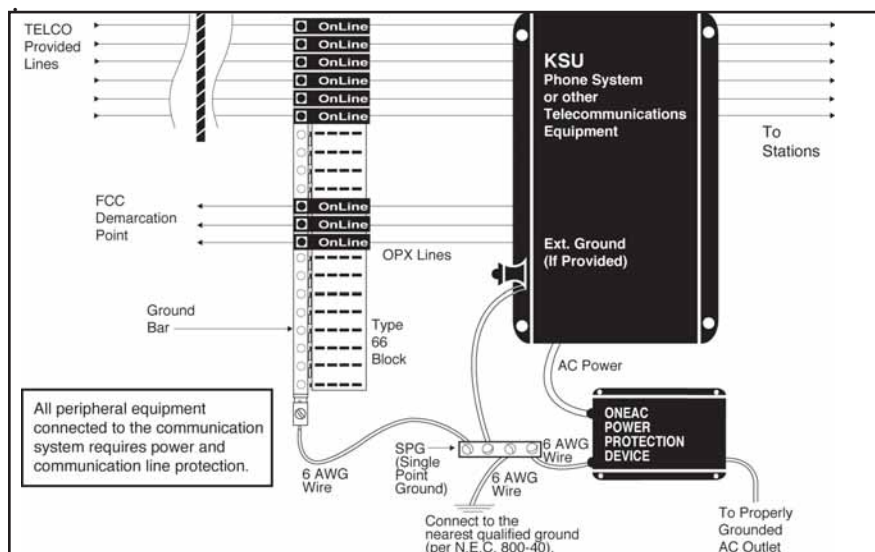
TELCO Provided Lines

OnLine
OnLine
OnLine
OnLine
OnLine
OnLine

KSU
Phone System or other Telecommunications Equipment

To Stations

FCC Demarcation Point

OnLine
OnLine
OnLine

OPX Lines

Ext. Ground (If Provided)

Ground Bar

Type 66 Block

AC Power

All peripheral equipment connected to the communication system requires power and communication line protection.

ONEAC POWER PROTECTION DEVICE

SPG (Single Point Ground)

6 AWG Wire

6 AWG Wire

6 AWG Wire

Connect to the nearest qualified ground (per N.E.C. 800-40).

To Properly Grounded AC Outlet